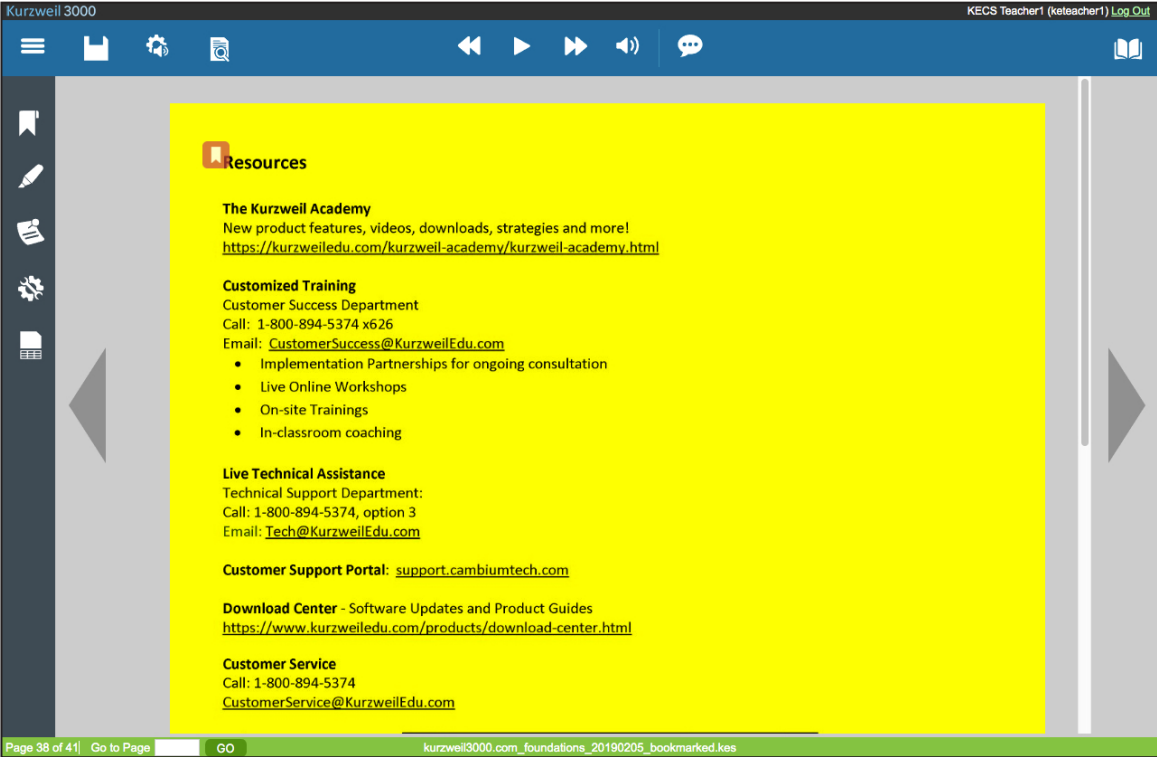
Kurzweil 3000

KECS Teacher1 (keteacher1) Log Out

Resources

The Kurzweil Academy
New product features, videos, downloads, strategies and more!
https://kurzweiledu.com/kurzweil-academy/kurzweil-academy.html

Customized Training
Customer Success Department
Call: 1-800-894-5374 x626
Email: CustomerSuccess@KurzweilEdu.com
- Implementation Partnerships for ongoing consultation
- Live Online Workshops
- On-site Trainings
- In-classroom coaching

Live Technical Assistance
Technical Support Department:
Call: 1-800-894-5374, option 3
Email: Tech@KurzweilEdu.com

Customer Support Portal: support.cambiumtech.com

Download Center - Software Updates and Product Guides
https://www.kurzweiledu.com/products/download-center.html

Customer Service
Call: 1-800-894-5374
CustomerService@KurzweilEdu.com

Page 38 of 41 Go to Page GO kurzweil3000.com_foundations_20190205_bookmarked.kes